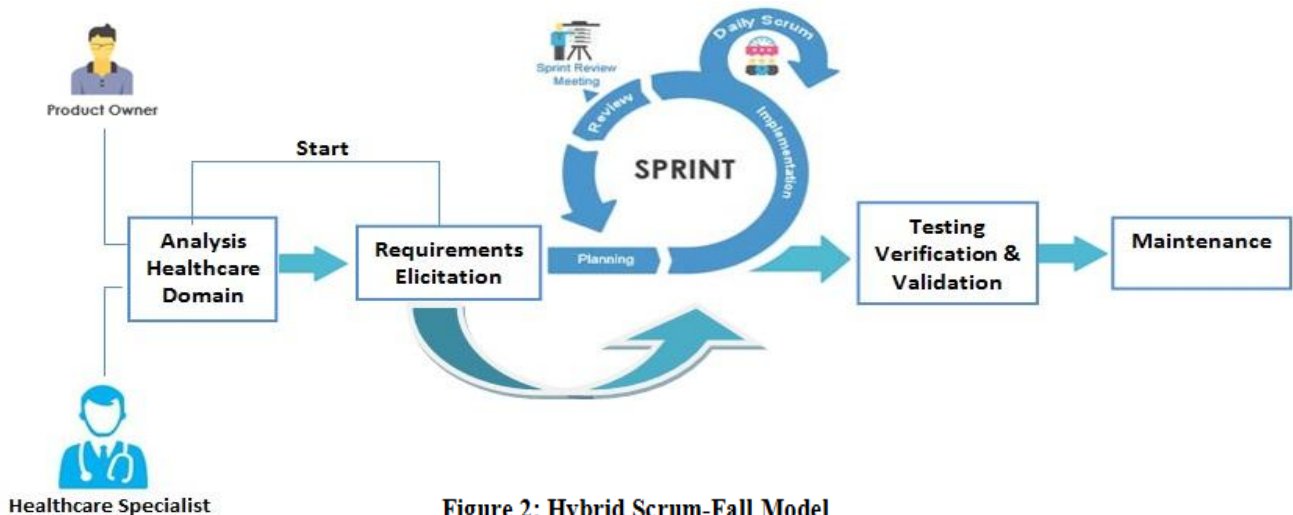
Product Owner

Start

Analysis Healthcare Domain

Requirements Elicitation

Sprint Review Meeting

Daily Scrum

Review

Implementation

SPRINT

Planning

Testing Verification & Validation

Maintenance

Healthcare Specialist

Figure 2: Hybrid Scrum-Fall Model